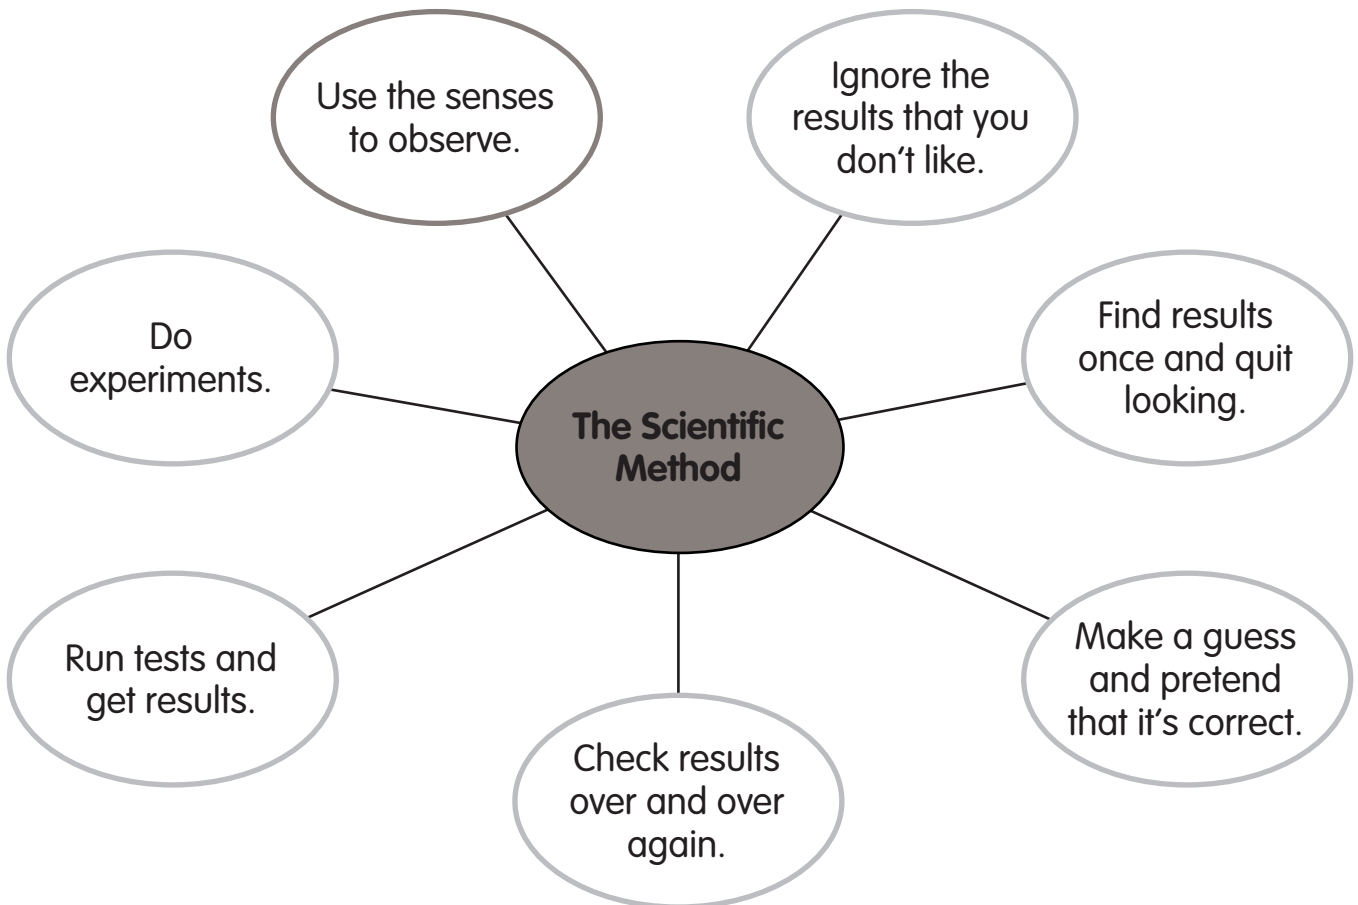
Use the senses to observe.

Ignore the results that you don't like.

Do experiments.

The Scientific Method

Find results once and quit looking.

Run tests and get results.

Make a guess and pretend that it's correct.

Check results over and over again.